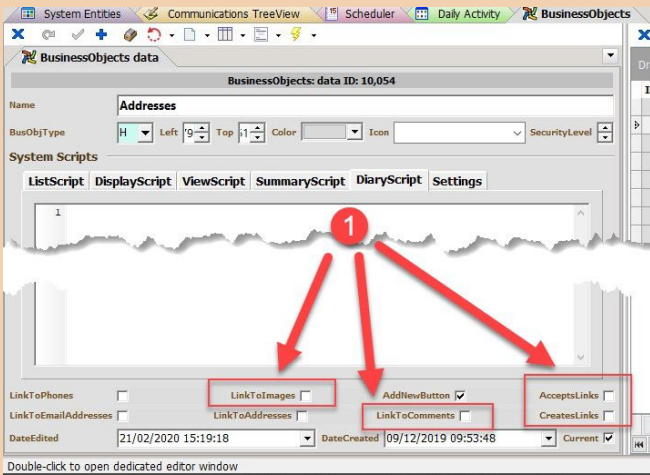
System Entities | Communications TreeView | Scheduler | Daily Activity | BusinessObjects

BusinessObjects data

BusinessObjects: data ID: 10,054

Name Addresses

BusObjType H Left 9 Top 1 Color Icon SecurityLevel

System Scripts

ListScript | DisplayScript | ViewScript | SummaryScript | DiaryScript | Settings

1

1

LinkToPhones
LinkToImages
AddNewButton
AcceptsLinks
LinkToEmailAddresses
LinkToAddresses
LinkToComments
CreatesLinks
DateEdited 21/02/2020 15:19:18
DateCreated 09/12/2019 09:53:48
Current

Double-click to open dedicated editor window